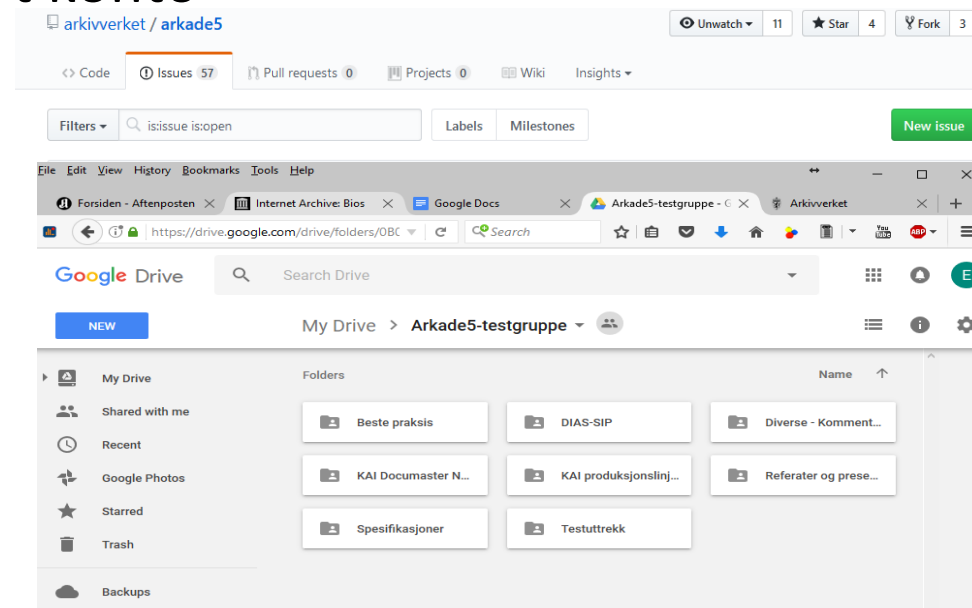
arkivverket / arkade5

Unwatch 11 Star 4 Fork 3

Code Issues 57 Pull requests 0 Projects 0 Wiki Insights

Filters is:issue is:open Labels Milestones New issue

File Edit View History Bookmarks Tools Help

Forsiden - Aftenposten Internet Archive: Bios Google Docs Arkade5-testgruppe - G Arkivverket

https://drive.google.com/drive/folders/0BC Search

Google Drive Search Drive

NEW My Drive > Arkade5-testgruppe

My Drive
Shared with me
Recent
Google Photos
Starred
Trash
Backups

Folders Name

Beste praksis
DIAS-SIP
Diverse - Komment...
KAI Documaster N...
KAI produksjonslinj...
Referater og prese...
Spesifikasjoner
Testuttrekk